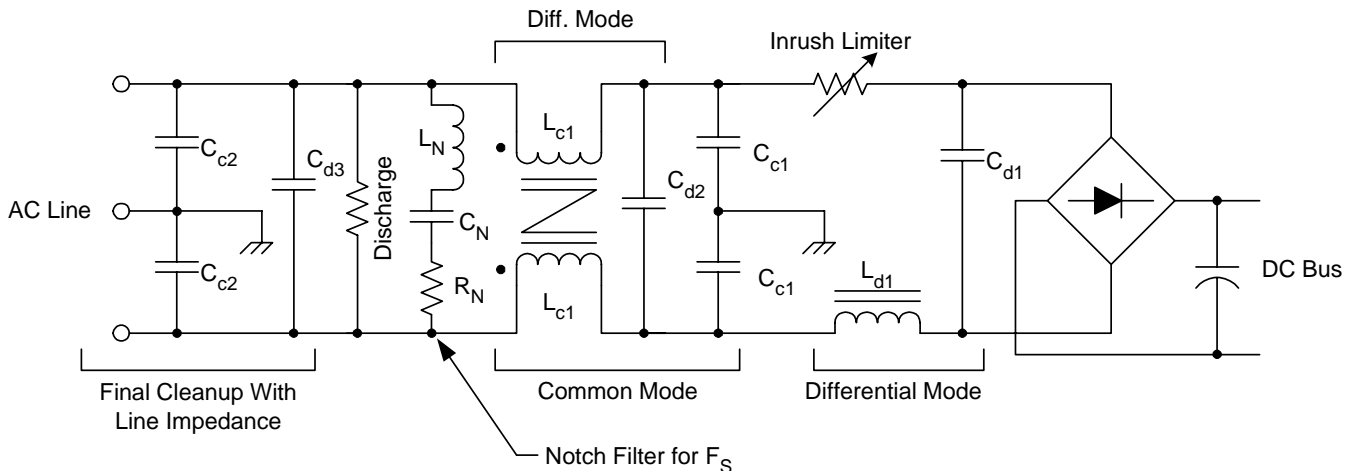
Diff. Mode

Inrush Limiter

$C_{c2}$

$C_{d3}$

Discharge

$L_N$

$L_{c1}$

$C_{d2}$

$C_{c1}$

$C_{d1}$

AC Line

$C_N$

$C_{c2}$

$R_N$

$L_{c1}$

$C_{c1}$

$L_{d1}$

DC Bus

Final Cleanup With Line Impedance

Common Mode

Differential Mode

Notch Filter for $F_S$